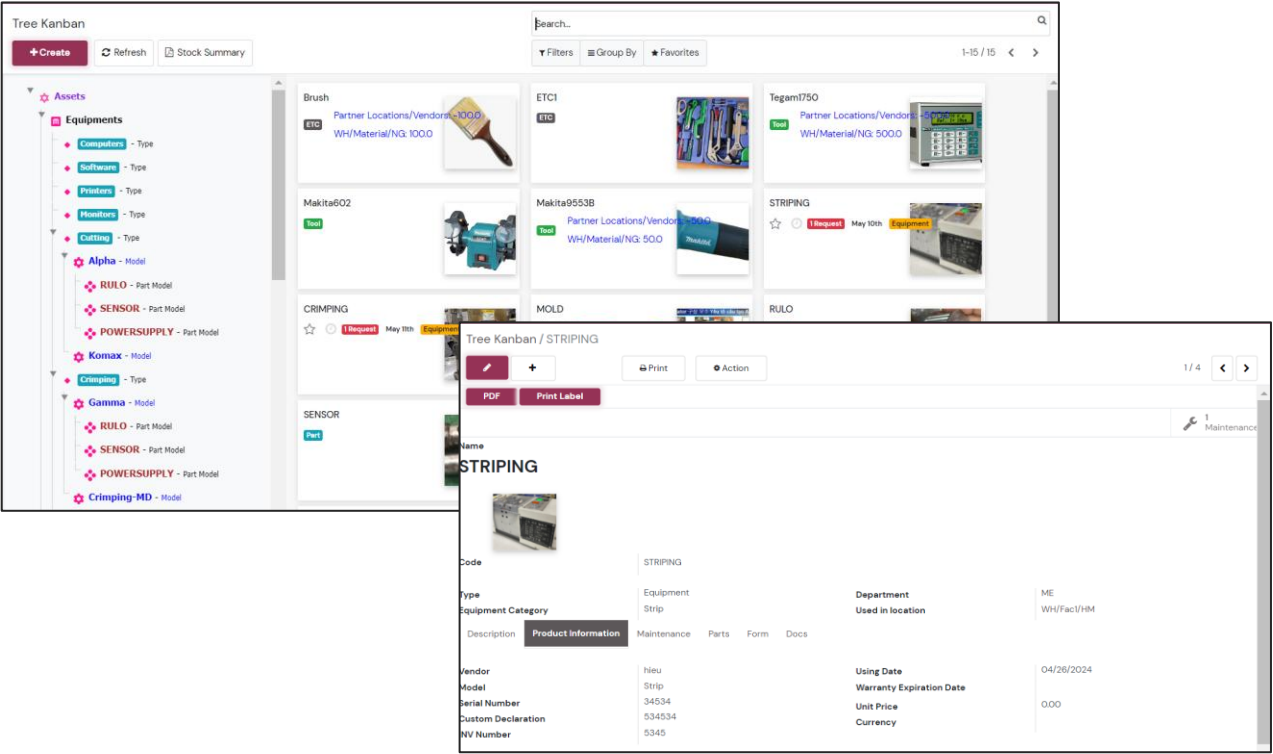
Tree Kanban

+ Create
Refresh
Stock Summary

Search...

Filters
Group By
Favorites

1-15 / 15

Assets
Equipments
Computers - Type
Software - Type
Printers - Type
Monitors - Type
Cutting - Type
Alpha - Model
RULO - Part Model
SENSOR - Part Model
POWERSUPPLY - Part Model
Komax - Model
Crimping - Type
Gamma - Model
RULO - Part Model
SENSOR - Part Model
POWERSUPPLY - Part Model
Crimping-MD - Model

Brush
ETC
Partner Locations/Vendors: -100.0
WH/Material/NG: 100.0

ETC1
ETC

Tegam1750
Tool
Partner Locations/Vendors: -500.0
WH/Material/NG: 500.0

Makita602
Tool

Makita9553B
Tool
Partner Locations/Vendors: -50.0
WH/Material/NG: 50.0

STRIPING
1 Request May 10th Equipment

CRIMPING
1 Request May 11th Equipment

MOLD

RULO

SENSOR
Part

Tree Kanban / STRIPING

Print
Action

1 / 4

PDF
Print Label

1 Maintenance

Name
STRIPING

Code
STRIPING

Type
Equipment
Equipment Category
Strip

Department
ME
Used in location
WH/Fac1/HM

Description
Product Information
Maintenance
Parts
Form
Docs

Vendor
hieu
Model
Strip
Serial Number
34534
Custom Declaration
534534
INV Number
5345

Using Date
04/26/2024
Warranty Expiration Date
Unit Price
0.00
Currency